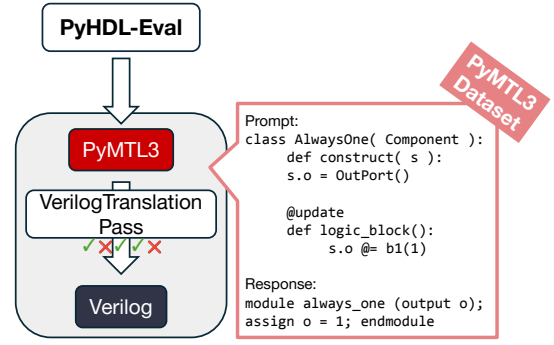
PyHDL-Eval

PyMTL3

VerilogTranslation Pass

✓✗✓✓✗

Verilog

PyMTL3 Dataset

Prompt:
class AlwaysOne( Component ):
def construct( s ):
s.o = OutPort()

@update
def logic_block():
s.o @= b1(1)

Response:
module always_one (output o);
assign o = 1; endmodule